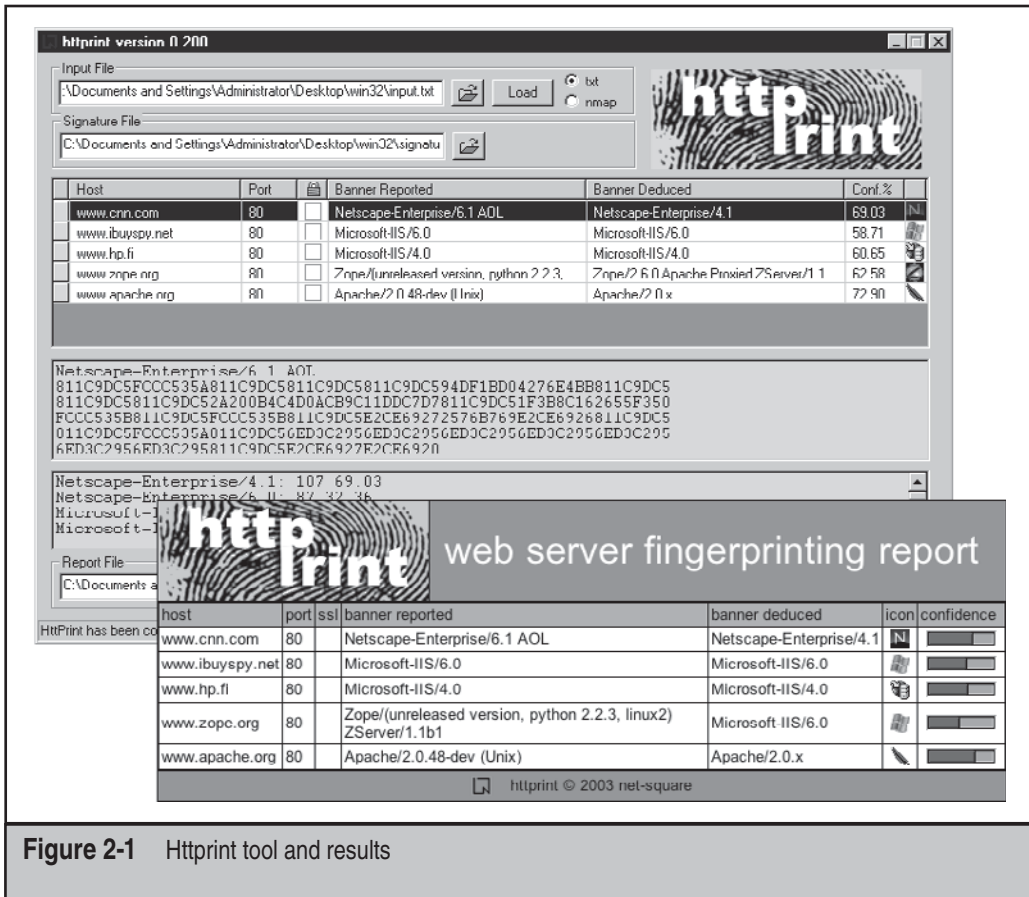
httprint version 0.200

Input File
:\Documents and Settings\Administrator\Desktop\win32\input.txt Load txt nmap

Signature File
C:\Documents and Settings\Administrator\Desktop\win32\signatu

httprint

| Host | Port | | Banner Reported | Banner Deduced | Conf.% |
|---|---|---|---|---|---|
| www.cnn.com | 80 | | Netscape-Enterprise/6.1 AOL | Netscape-Enterprise/4.1 | 69.03 |
| www.ibuyspy.net | 80 | | Microsoft-IIS/6.0 | Microsoft-IIS/6.0 | 58.71 |
| www.hp.fi | 80 | | Microsoft-IIS/4.0 | Microsoft-IIS/4.0 | 60.65 |
| www.zope.org | 80 | | Zope/(unreleased version, python 2.2.3, | Zope/2.6.0 Apache Proxied ZServer/1.1 | 62.58 |
| www.apache.org | 80 | | Apache/2.0.48-dev (Unix) | Apache/2.0.x | 72.90 |

Netscape-Enterprise/6.1 AOL
811C9DC5FCCC535A811C9DC5811C9DC5811C9DC594DF1BD04276E4BB811C9DC5
811C9DC5811C9DC52A200B4C4D0ACB9C11DDC7D7811C9DC51F3B8C162655F350
FCCC535B811C9DC5FCCC535B811C9DC5E2CE69272576B769E2CE6926811C9DC5
011C9DC5FCCC535A011C9DC56ED3C2956ED3C2956ED3C2956ED3C2956ED3C295
6ED3C2956ED3C295811C9DC5E2CE6927E2CE6920

Netscape-Enterprise/4.1: 107 69.03
Netscape-Enterprise/6.0: 87 32.36
Microsoft-I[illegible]
Microsoft-I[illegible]

Report File
C:\Documents a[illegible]

HttPrint has been co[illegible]

httprint web server fingerprinting report

| host | port | ssl | banner reported | banner deduced | icon | confidence |
|---|---|---|---|---|---|---|
| www.cnn.com | 80 | | Netscape-Enterprise/6.1 AOL | Netscape-Enterprise/4.1 | | |
| www.ibuyspy.net | 80 | | Microsoft-IIS/6.0 | Microsoft-IIS/6.0 | | |
| www.hp.fl | 80 | | Microsoft-IIS/4.0 | Microsoft-IIS/4.0 | | |
| www.zope.org | 80 | | Zope/(unreleased version, python 2.2.3, linux2) ZServer/1.1b1 | Microsoft-IIS/6.0 | | |
| www.apache.org | 80 | | Apache/2.0.48-dev (Unix) | Apache/2.0.x | | |

httprint © 2003 net-square

Figure 2-1 Httprint tool and results